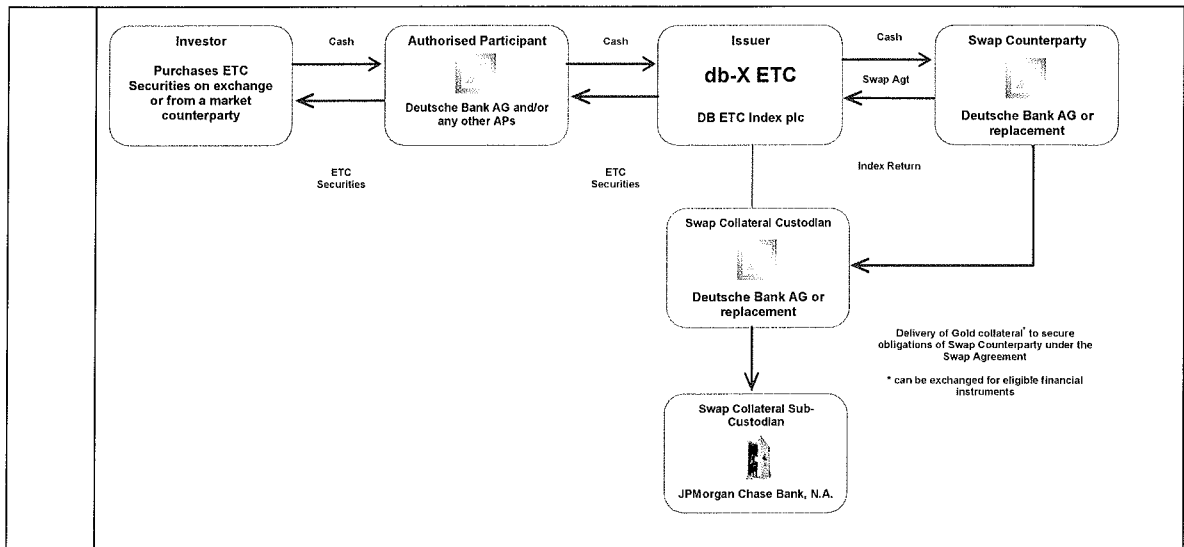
Investor

Purchases ETC Securities on exchange or from a market counterparty

Cash

ETC Securities

Authorised Participant

Deutsche Bank AG and/or any other APs

Cash

ETC Securities

Issuer

db-X ETC

DB ETC Index plc

Cash

Swap Agt

Index Return

Swap Counterparty

Deutsche Bank AG or replacement

Swap Collateral Custodian

Deutsche Bank AG or replacement

Delivery of Gold collateral* to secure obligations of Swap Counterparty under the Swap Agreement

* can be exchanged for eligible financial instruments

Swap Collateral Sub-Custodian

JPMorgan Chase Bank, N.A.